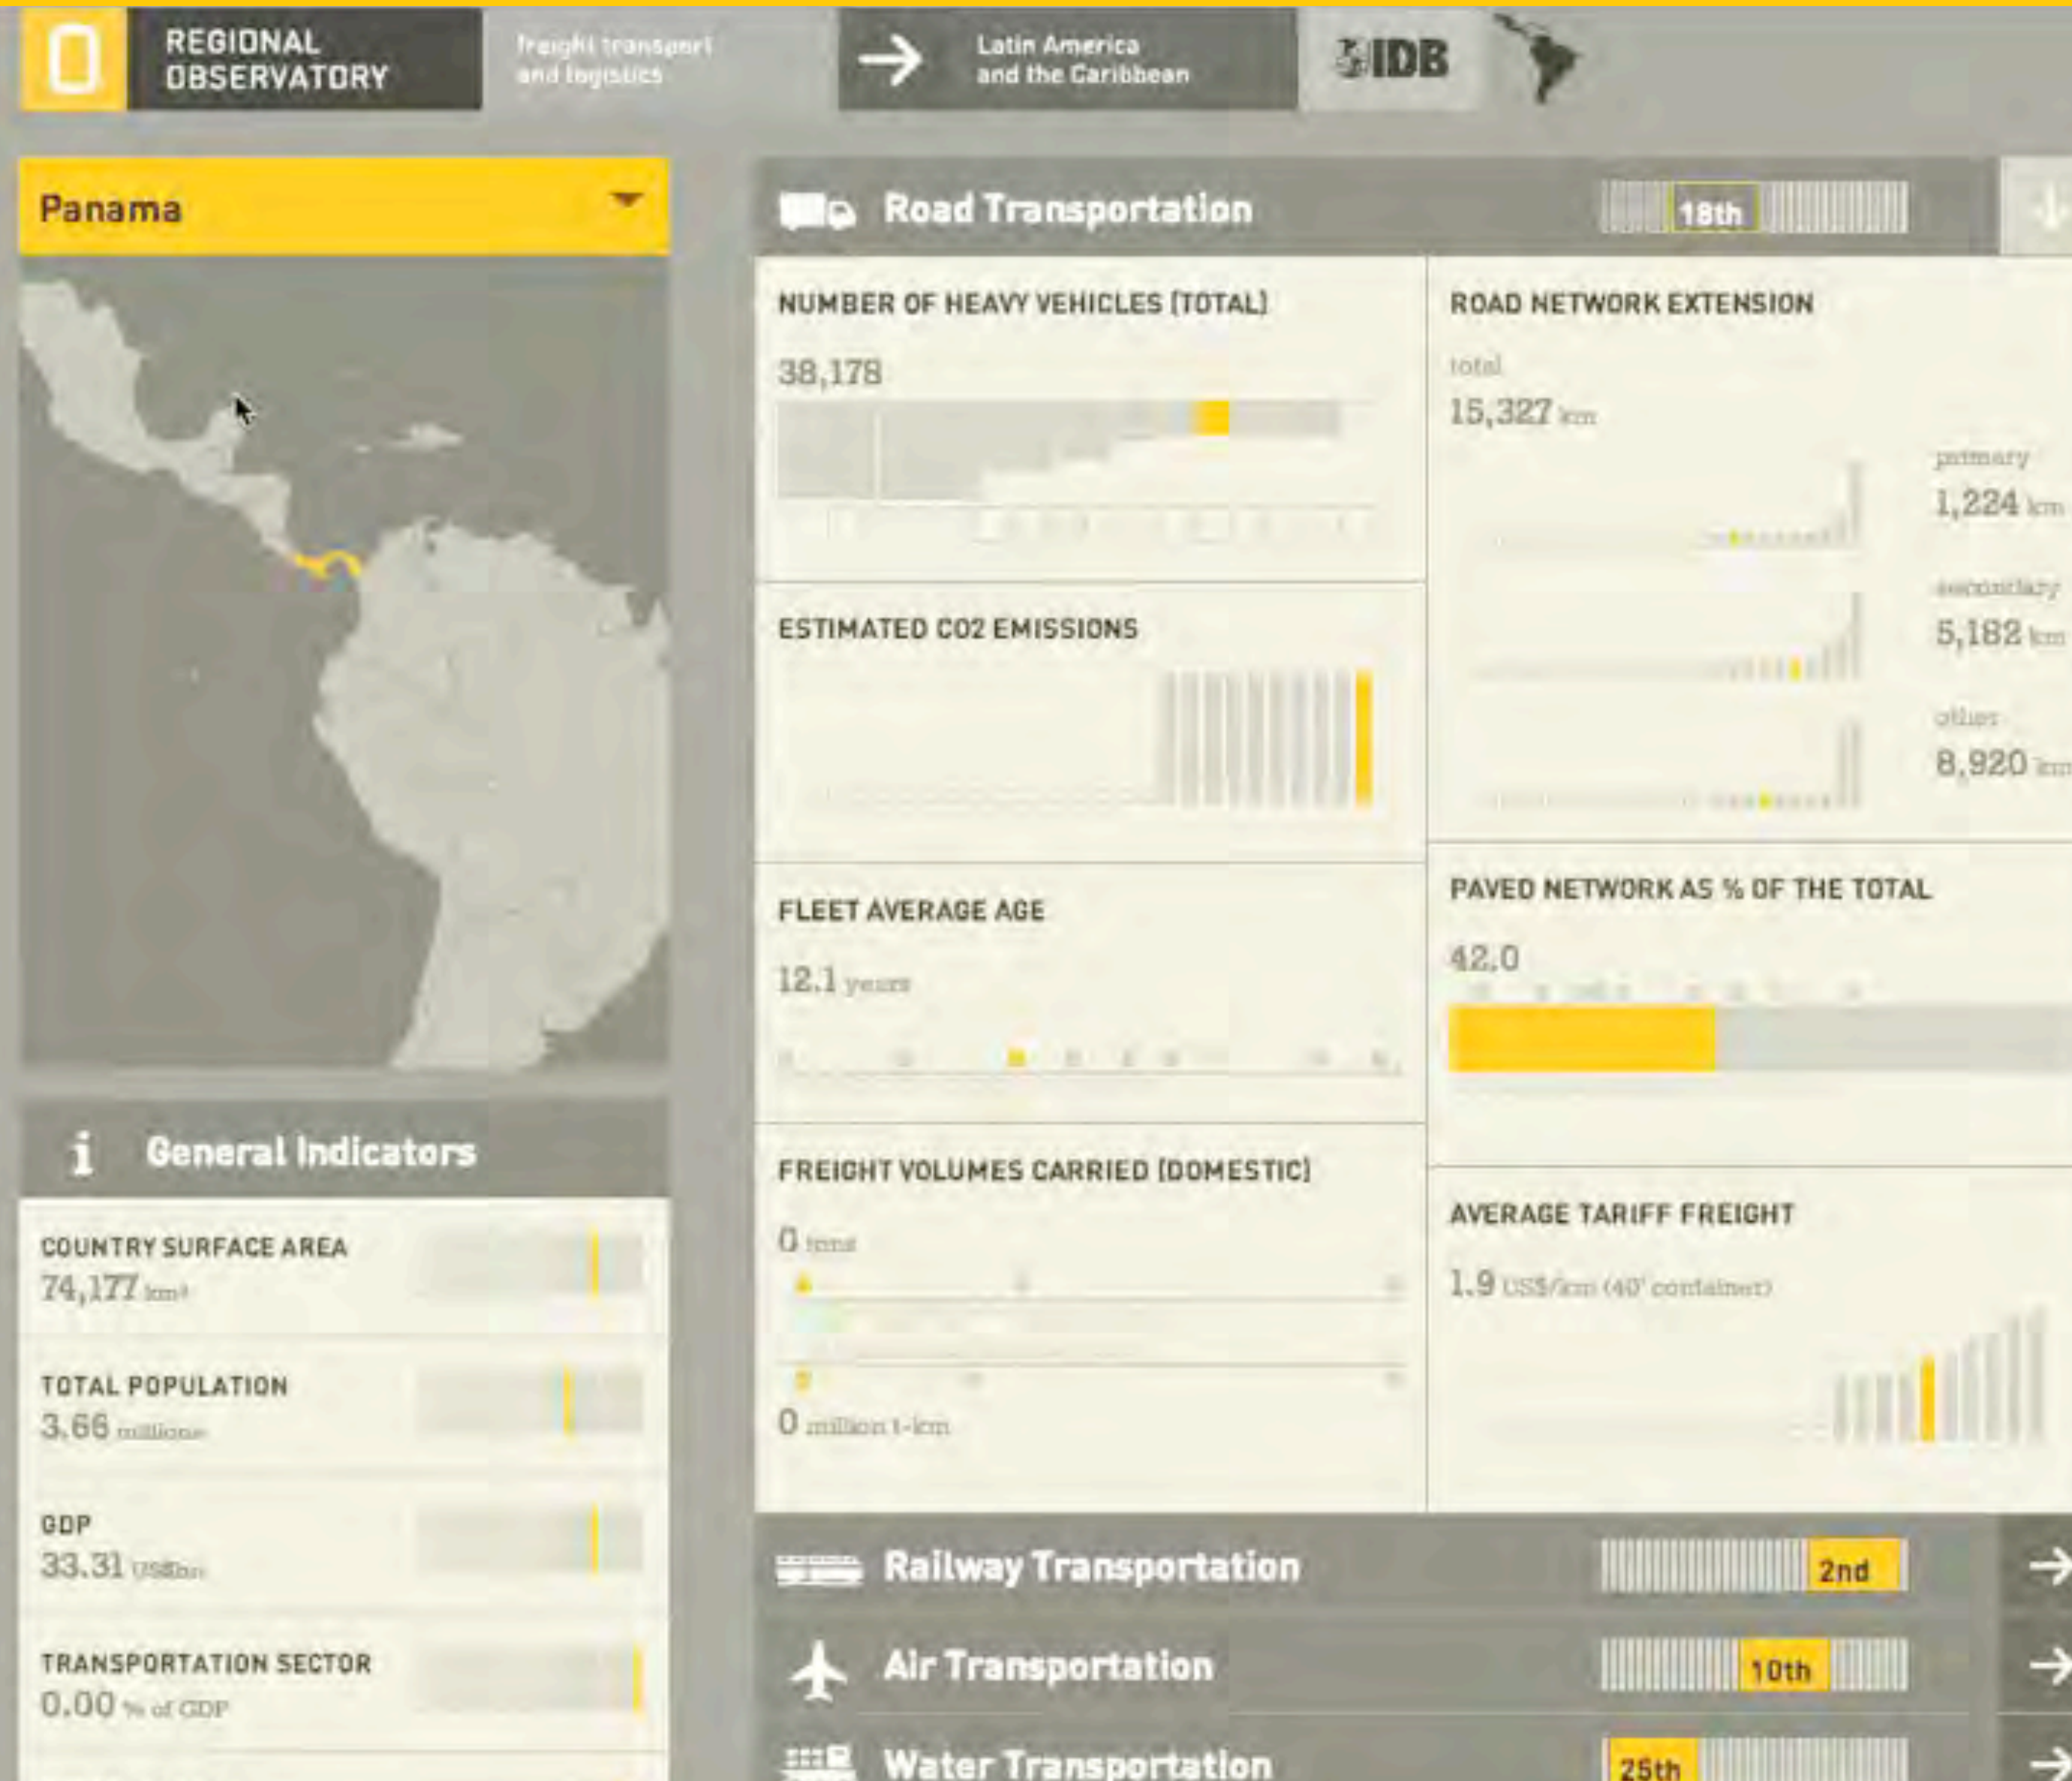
REGIONAL OBSERVATORY

freight transport and logistics

Latin America and the Caribbean

IDB

Panama

Road Transportation

18th

NUMBER OF HEAVY VEHICLES (TOTAL)

38,178

ESTIMATED CO2 EMISSIONS

FLEET AVERAGE AGE

12.1 years

FREIGHT VOLUMES CARRIED (DOMESTIC)

0 tons

0 million t-km

ROAD NETWORK EXTENSION

total

15,327 km

primary

1,224 km

secondary

5,182 km

other

8,920 km

PAVED NETWORK AS % OF THE TOTAL

42.0

AVERAGE TARIFF FREIGHT

1.9 US$/km (40' container)

General Indicators

COUNTRY SURFACE AREA

74,177 km²

TOTAL POPULATION

3.66 millions

GDP

33.31 US$bn

TRANSPORTATION SECTOR

0.00 % of GDP

Railway Transportation

2nd

Air Transportation

10th

Water Transportation

25th